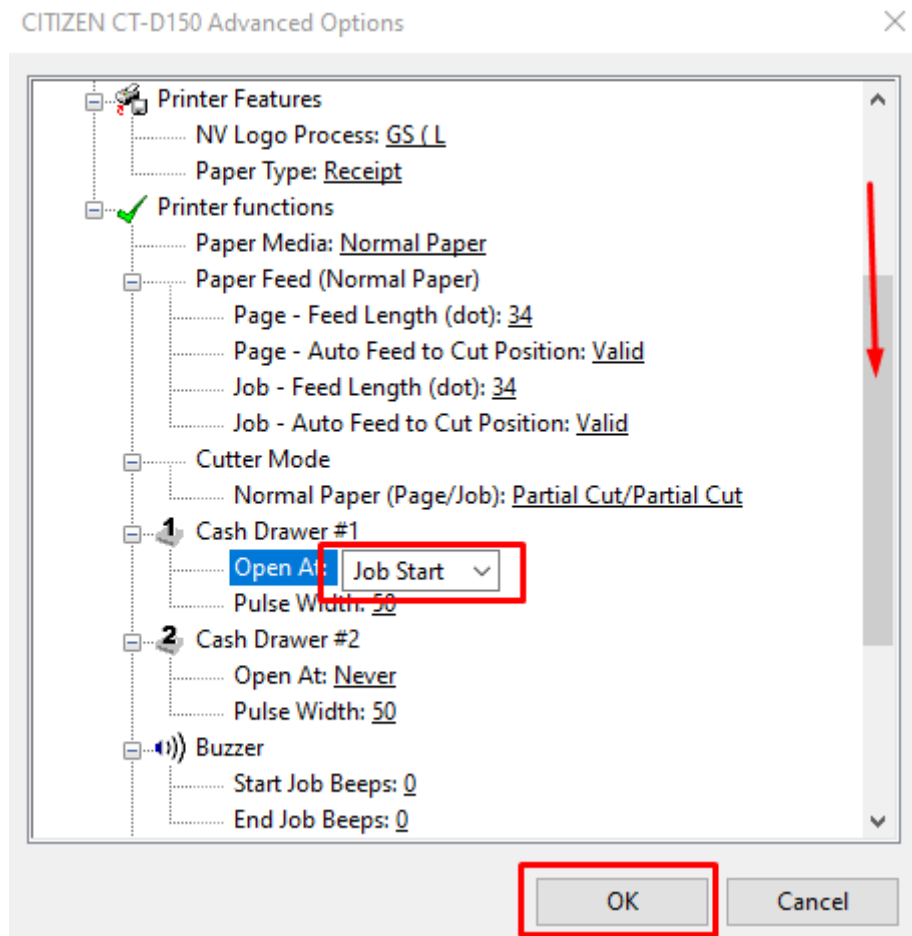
CITIZEN CT-D150 Advanced Options

Printer Features
NV Logo Process: GS ( L
Paper Type: Receipt
Printer functions
Paper Media: Normal Paper
Paper Feed (Normal Paper)
Page - Feed Length (dot): 34
Page - Auto Feed to Cut Position: Valid
Job - Feed Length (dot): 34
Job - Auto Feed to Cut Position: Valid
Cutter Mode
Normal Paper (Page/Job): Partial Cut/Partial Cut
1 Cash Drawer #1
Open At: Job Start
Pulse Width: 50
2 Cash Drawer #2
Open At: Never
Pulse Width: 50
Buzzer
Start Job Beeps: 0
End Job Beeps: 0

OK
Cancel